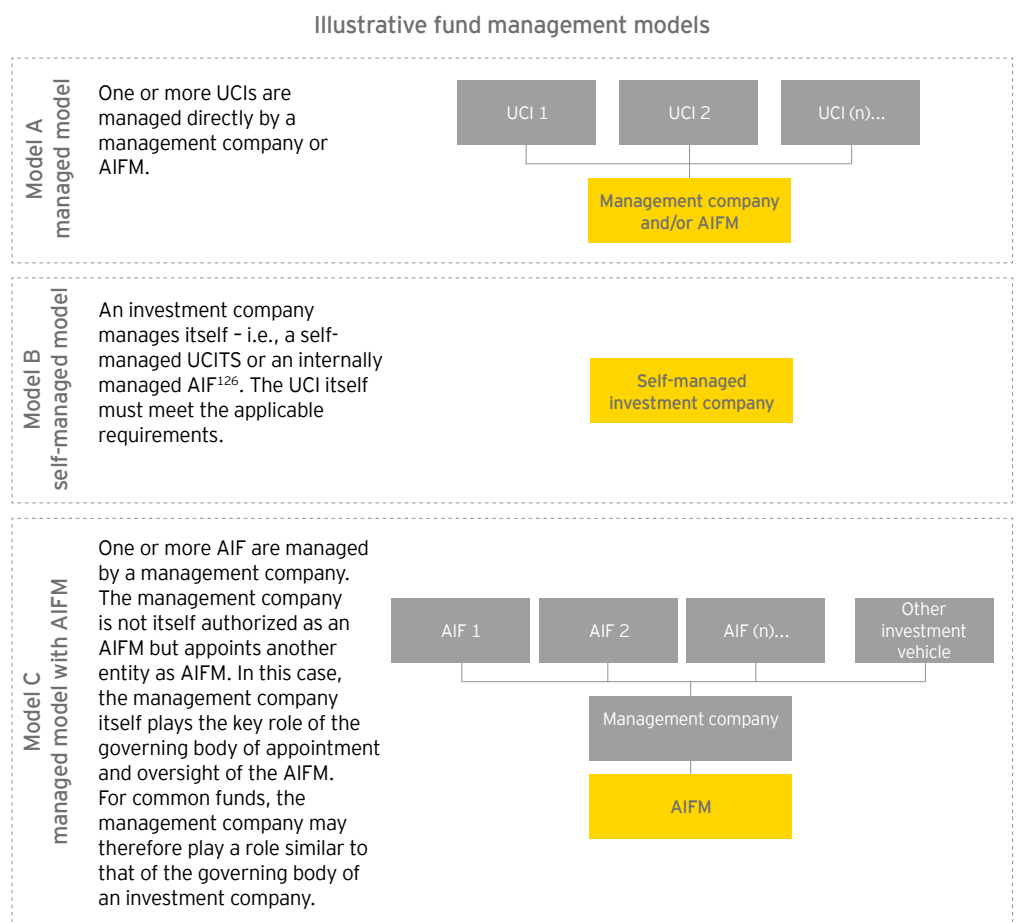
Illustrative fund management models

Model A
managed model

One or more UCIs are managed directly by a management company or AIFM.

UCI 1

UCI 2

UCI (n)...

Management company and/or AIFM

Model B
self-managed model

An investment company manages itself – i.e., a self-managed UCITS or an internally managed AIF$^{126}$. The UCI itself must meet the applicable requirements.

Self-managed investment company

Model C
managed model with AIFM

One or more AIF are managed by a management company. The management company is not itself authorized as an AIFM but appoints another entity as AIFM. In this case, the management company itself plays the key role of the governing body of appointment and oversight of the AIFM. For common funds, the management company may therefore play a role similar to that of the governing body of an investment company.

AIF 1

AIF 2

AIF (n)...

Other investment vehicle

Management company

AIFM